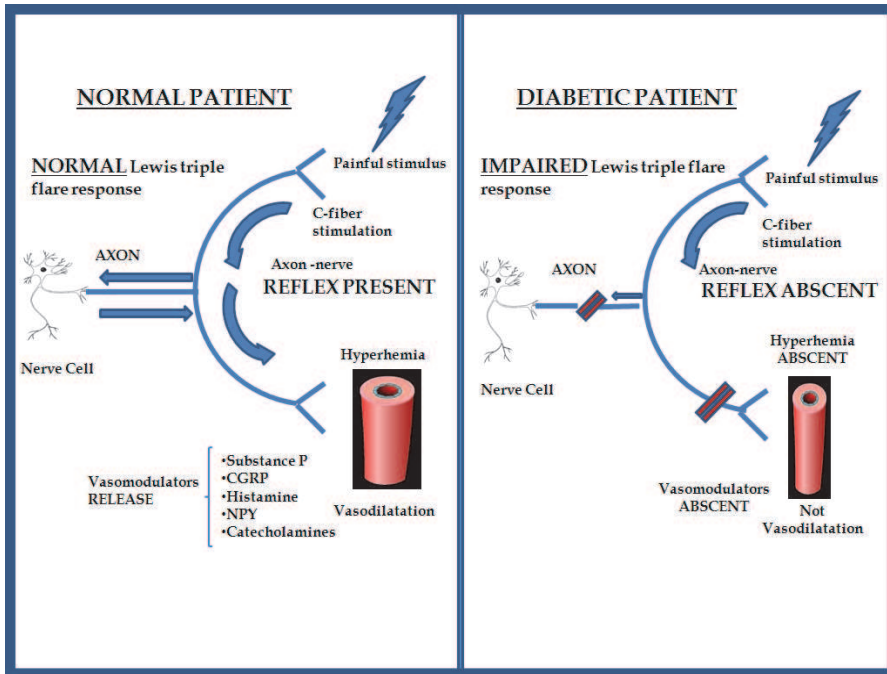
NORMAL PATIENT

NORMAL Lewis triple flare response

Painful stimulus

C-fiber stimulation

AXON

Axon -nerve
REFLEX PRESENT

Nerve Cell

Hyperhemia

Vasomodulators RELEASE

•Substance P
•CGRP
•Histamine
•NPY
•Catecholamines

Vasodilatation

DIABETIC PATIENT

IMPAIRED Lewis triple flare response

Painful stimulus

C-fiber stimulation

AXON

Axon-nerve
REFLEX ABSCENT

Nerve Cell

Hyperhemia ABSCENT

Vasomodulators ABSCENT

Not Vasodilatation